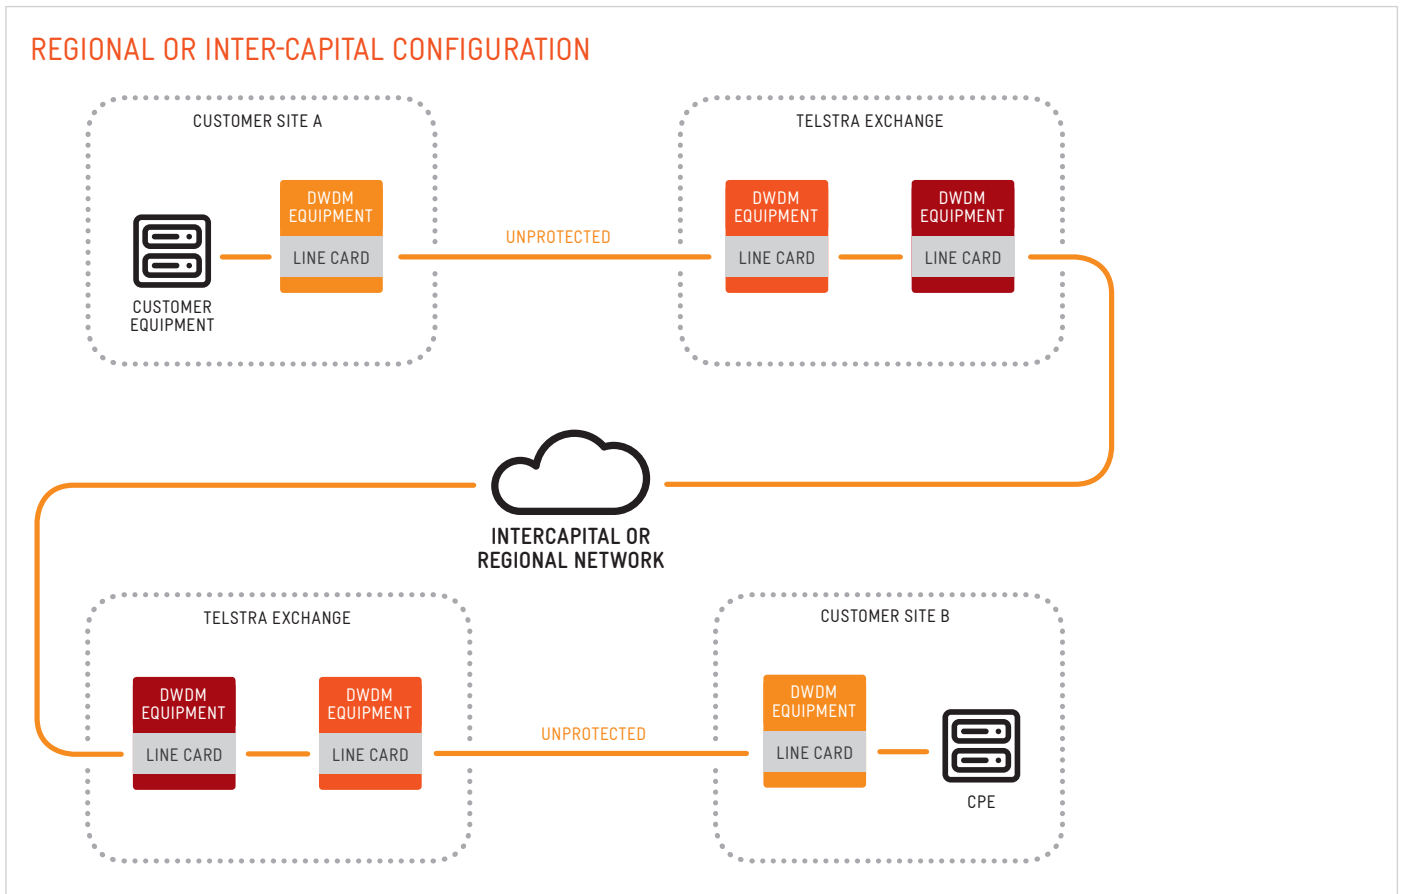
REGIONAL OR INTER-CAPITAL CONFIGURATION

CUSTOMER SITE A

CUSTOMER EQUIPMENT

DWDM EQUIPMENT

LINE CARD

UNPROTECTED

TELSTRA EXCHANGE

DWDM EQUIPMENT

LINE CARD

DWDM EQUIPMENT

LINE CARD

INTERCAPITAL OR REGIONAL NETWORK

TELSTRA EXCHANGE

DWDM EQUIPMENT

LINE CARD

DWDM EQUIPMENT

LINE CARD

UNPROTECTED

CUSTOMER SITE B

DWDM EQUIPMENT

LINE CARD

CPE